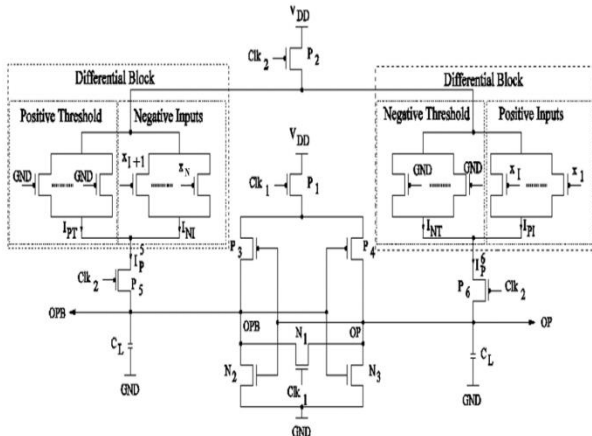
$V_{DD}$

$Clk_2$

$P_2$

Differential Block

Differential Block

Positive Threshold

Negative Inputs

Negative Threshold

Positive Inputs

GND

GND

$x_{I+1}$

$x_N$

GND

GND

$x_I$

$x_1$

$V_{DD}$

$Clk_1$

$P_1$

$I_{PT}$

$I_{NI}$

$I_{NT}$

$I_{PI}$

$I_5$

$I_P$

$P_3$

$P_4$

$I_6$

$I_P$

$Clk_2$

$P_5$

$P_6$

$Clk_2$

OPB

OPB

$N_1$

OP

OP

$C_L$

$C_L$

GND

$N_2$

$N_3$

GND

$Clk_1$

GND